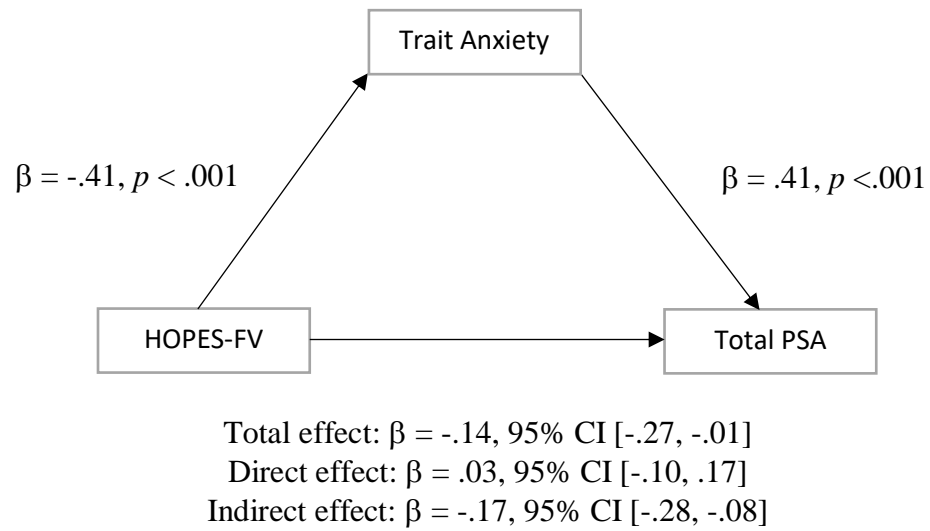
Trait Anxiety

$\beta$ = -.41, $p$ < .001

$\beta$ = .41, $p$ <.001

HOPES-FV

Total PSA

Total effect: $\beta$ = -.14, 95% CI [-.27, -.01]
Direct effect: $\beta$ = .03, 95% CI [-.10, .17]
Indirect effect: $\beta$ = -.17, 95% CI [-.28, -.08]